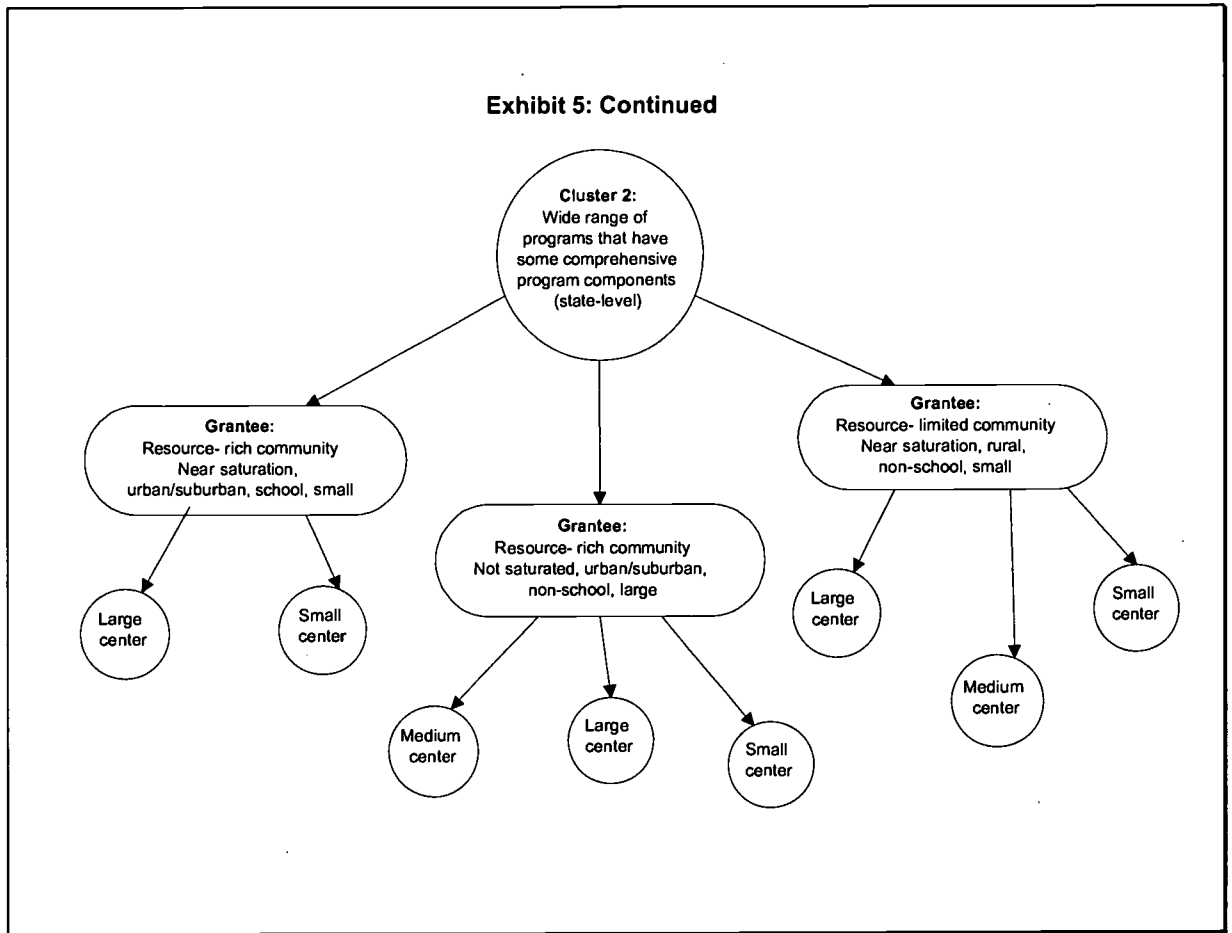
Exhibit 5: Continued

Cluster 2: Wide range of programs that have some comprehensive program components (state-level)

Grantee: Resource- rich community Near saturation, urban/suburban, school, small

Large center

Small center

Grantee: Resource- rich community Not saturated, urban/suburban, non-school, large

Medium center

Large center

Small center

Grantee: Resource- limited community Near saturation, rural, non-school, small

Large center

Medium center

Small center